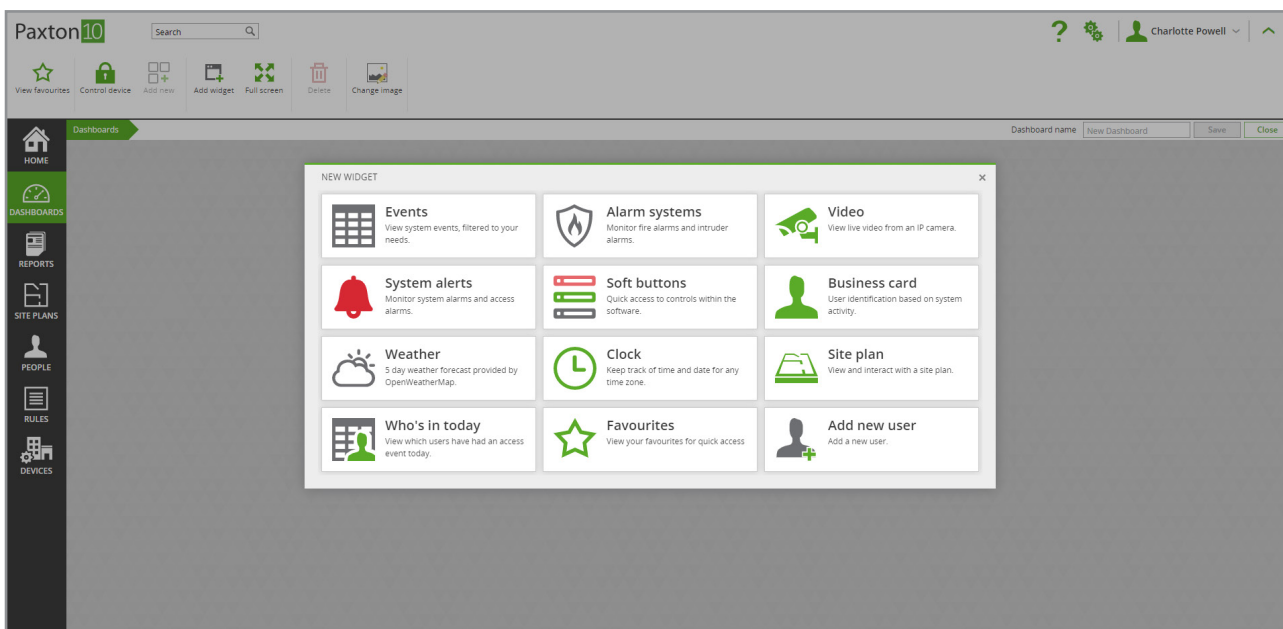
Paxton10

Search

? Charlotte Powell

View favourites | Control device | Add new | Add widget | Full screen | Delete | Change image

HOME
DASHBOARDS
REPORTS
SITE PLANS
PEOPLE
RULES
DEVICES

Dashboards

Dashboard name New Dashboard Save Close

NEW WIDGET ×

Events
View system events, filtered to your needs.

Alarm systems
Monitor fire alarms and intruder alarms.

Video
View live video from an IP camera.

System alerts
Monitor system alarms and access alarms.

Soft buttons
Quick access to controls within the software.

Business card
User identification based on system activity.

Weather
5 day weather forecast provided by OpenWeatherMap.

Clock
Keep track of time and date for any time zone.

Site plan
View and interact with a site plan.

Who's in today
View which users have had an access event today.

Favourites
View your favourites for quick access

Add new user
Add a new user.